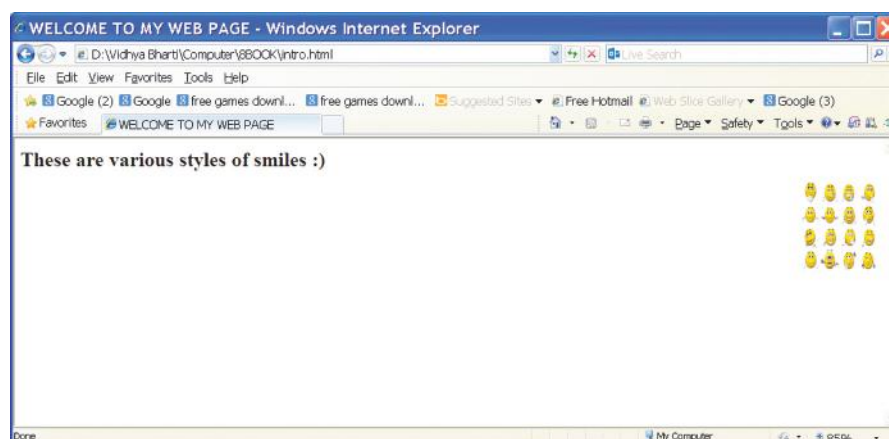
WELCOME TO MY WEB PAGE - Windows Internet Explorer

D:\Vidhya Bharti\Computer\8BOOK\intro.html

Live Search

File Edit View Favorites Tools Help

Google (2) Google free games downl... free games downl... Suggested Sites ▾ Free Hotmail Web Slice Gallery ▾ Google (3)

Favorites WELCOME TO MY WEB PAGE

Page ▾ Safety ▾ Tools ▾

These are various styles of smiles :)

Done

My Computer

85%